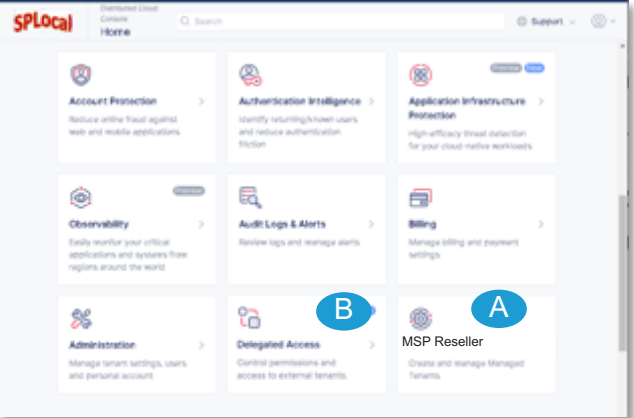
SPLocal

Distributed Cloud Console
Home

Search

Support

Account Protection
Reduce online fraud against web and mobile applications

Authentication Intelligence
Identify returning/known users and reduce authentication friction

Preview New
Application Infrastructure Protection
High-efficacy threat detection for your cloud-native workloads

Preview
Observability
Easily monitor your critical applications and systems from regions around the world

Audit Logs & Alerts
Review logs and manage alerts

Billing
Manage billing and payment settings

Administration
Manage tenant settings, users and personal account

B
Delegated Access
Control permissions and access to external tenants.

A
MSP Reseller
Create and manage Managed Tenants